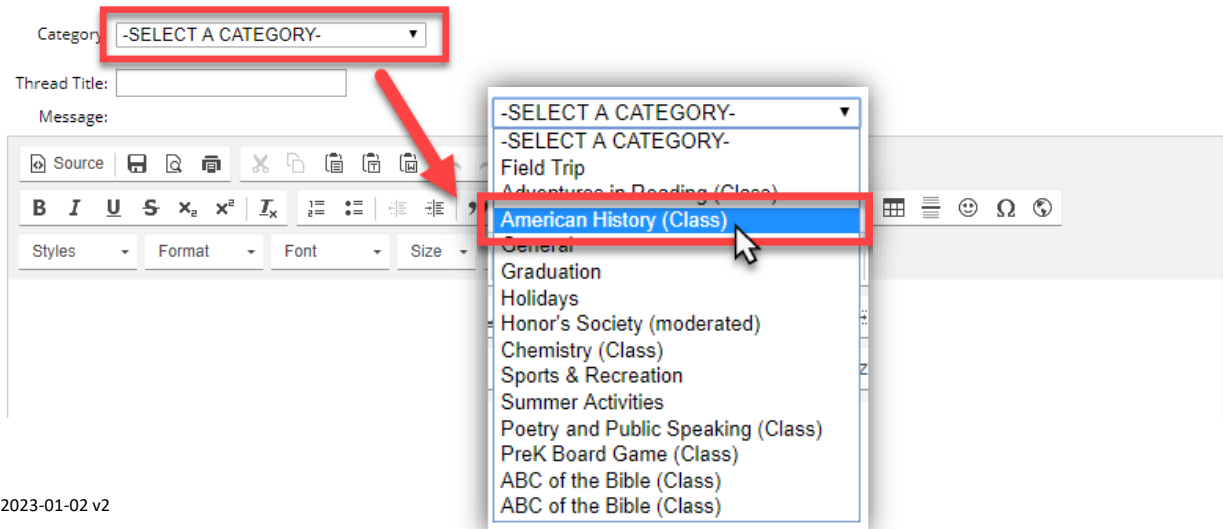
Category -SELECT A CATEGORY-

Thread Title:

Message:

Source

B I U S $x_2$ $x^2$ $I_x$

Styles Format Font Size

-SELECT A CATEGORY-
-SELECT A CATEGORY-
Field Trip
Adventures in Reading (Class)
American History (Class)
General
Graduation
Holidays
Honor's Society (moderated)
Chemistry (Class)
Sports & Recreation
Summer Activities
Poetry and Public Speaking (Class)
PreK Board Game (Class)
ABC of the Bible (Class)
ABC of the Bible (Class)

Ω

2023-01-02 v2